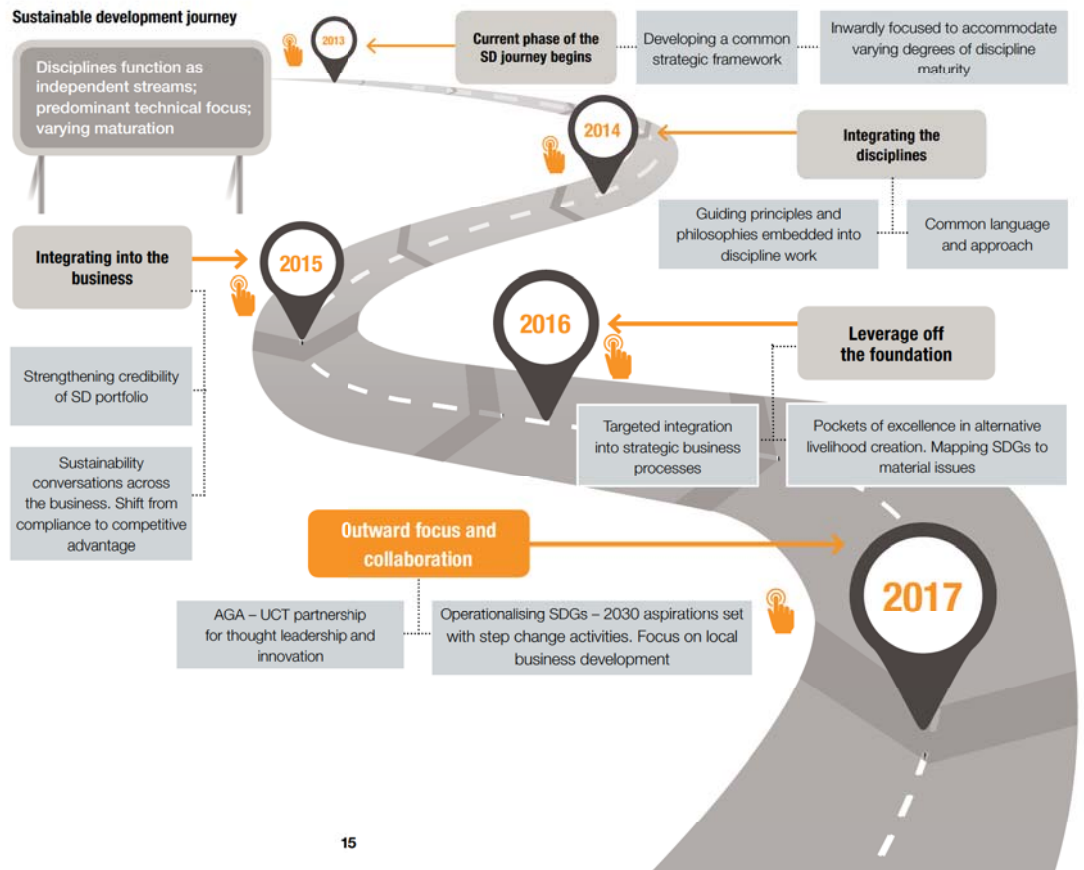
Sustainable development journey

Disciplines function as independent streams; predominant technical focus; varying maturation

2013

Current phase of the SD journey begins

Developing a common strategic framework

Inwardly focused to accommodate varying degrees of discipline maturity

2014

Integrating the disciplines

Guiding principles and philosophies embedded into discipline work

Common language and approach

Integrating into the business

2015

Strengthening credibility of SD portfolio

Sustainability conversations across the business. Shift from compliance to competitive advantage

2016

Leverage off the foundation

Targeted integration into strategic business processes

Pockets of excellence in alternative livelihood creation. Mapping SDGs to material issues

Outward focus and collaboration

2017

AGA – UCT partnership for thought leadership and innovation

Operationalising SDGs – 2030 aspirations set with step change activities. Focus on local business development

15